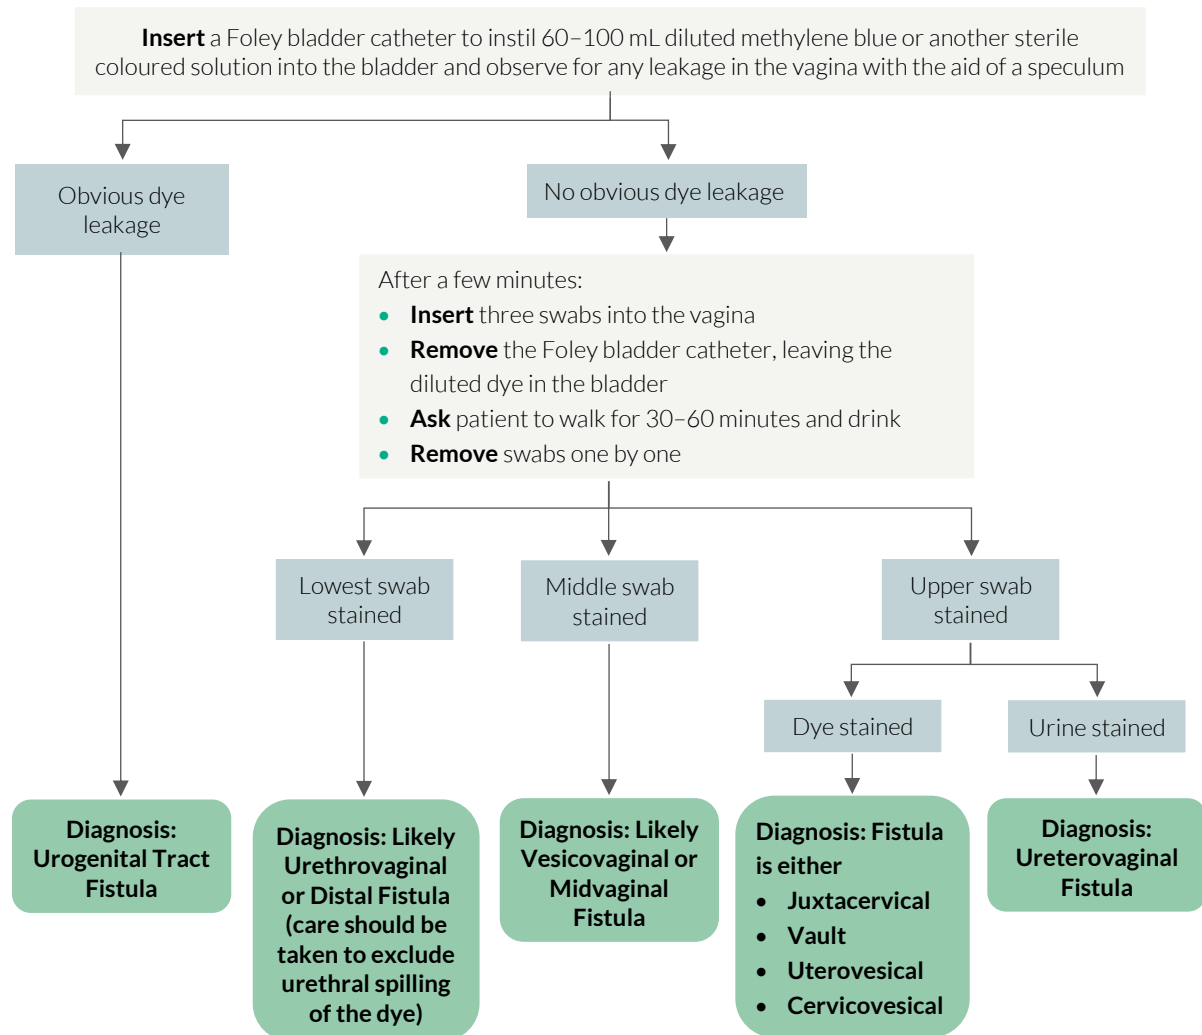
**Insert** a Foley bladder catheter to instil 60–100 mL diluted methylene blue or another sterile coloured solution into the bladder and observe for any leakage in the vagina with the aid of a speculum

Obvious dye leakage

No obvious dye leakage

After a few minutes:
- **Insert** three swabs into the vagina
- **Remove** the Foley bladder catheter, leaving the diluted dye in the bladder
- **Ask** patient to walk for 30–60 minutes and drink
- **Remove** swabs one by one

Lowest swab stained

Middle swab stained

Upper swab stained

Dye stained

Urine stained

**Diagnosis: Urogenital Tract Fistula**

**Diagnosis: Likely Urethrovaginal or Distal Fistula (care should be taken to exclude urethral spilling of the dye)**

**Diagnosis: Likely Vesicovaginal or Midvaginal Fistula**

**Diagnosis: Fistula is either**
- **Juxtacervical**
- **Vault**
- **Uterovesical**
- **Cervicovesical**

**Diagnosis: Ureterovaginal Fistula**